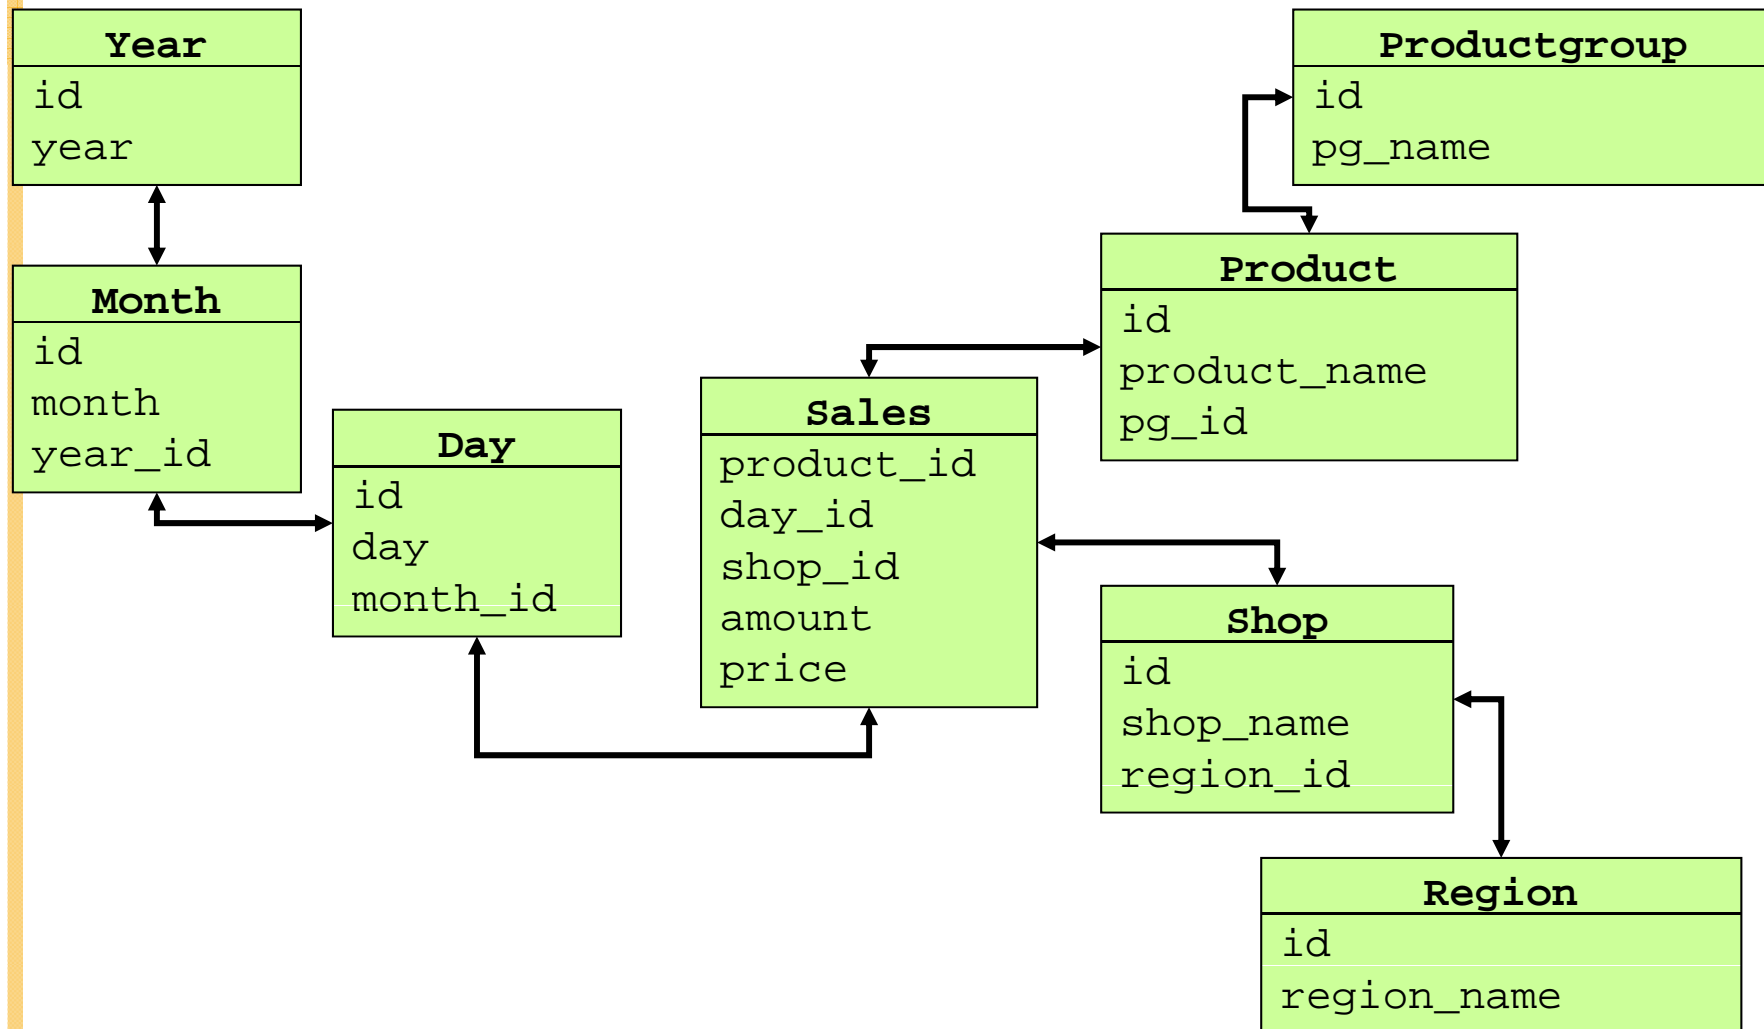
Year
id
year

Month
id
month
year_id

Day
id
day
month_id

Sales
product_id
day_id
shop_id
amount
price

Productgroup
id
pg_name

Product
id
product_name
pg_id

Shop
id
shop_name
region_id

Region
id
region_name